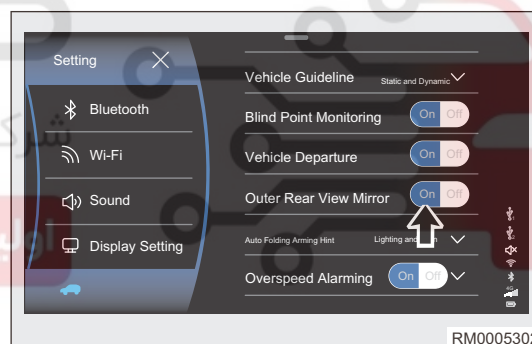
Setting

Bluetooth

Wi-Fi

Sound

Display Setting

Vehicle Guideline Static and Dynamic

Blind Point Monitoring On Off

Vehicle Departure On Off

Outer Rear View Mirror On Off

Auto Folding Arming Hint Lighting and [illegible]

Overspeed Alarming On Off

RM000530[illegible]